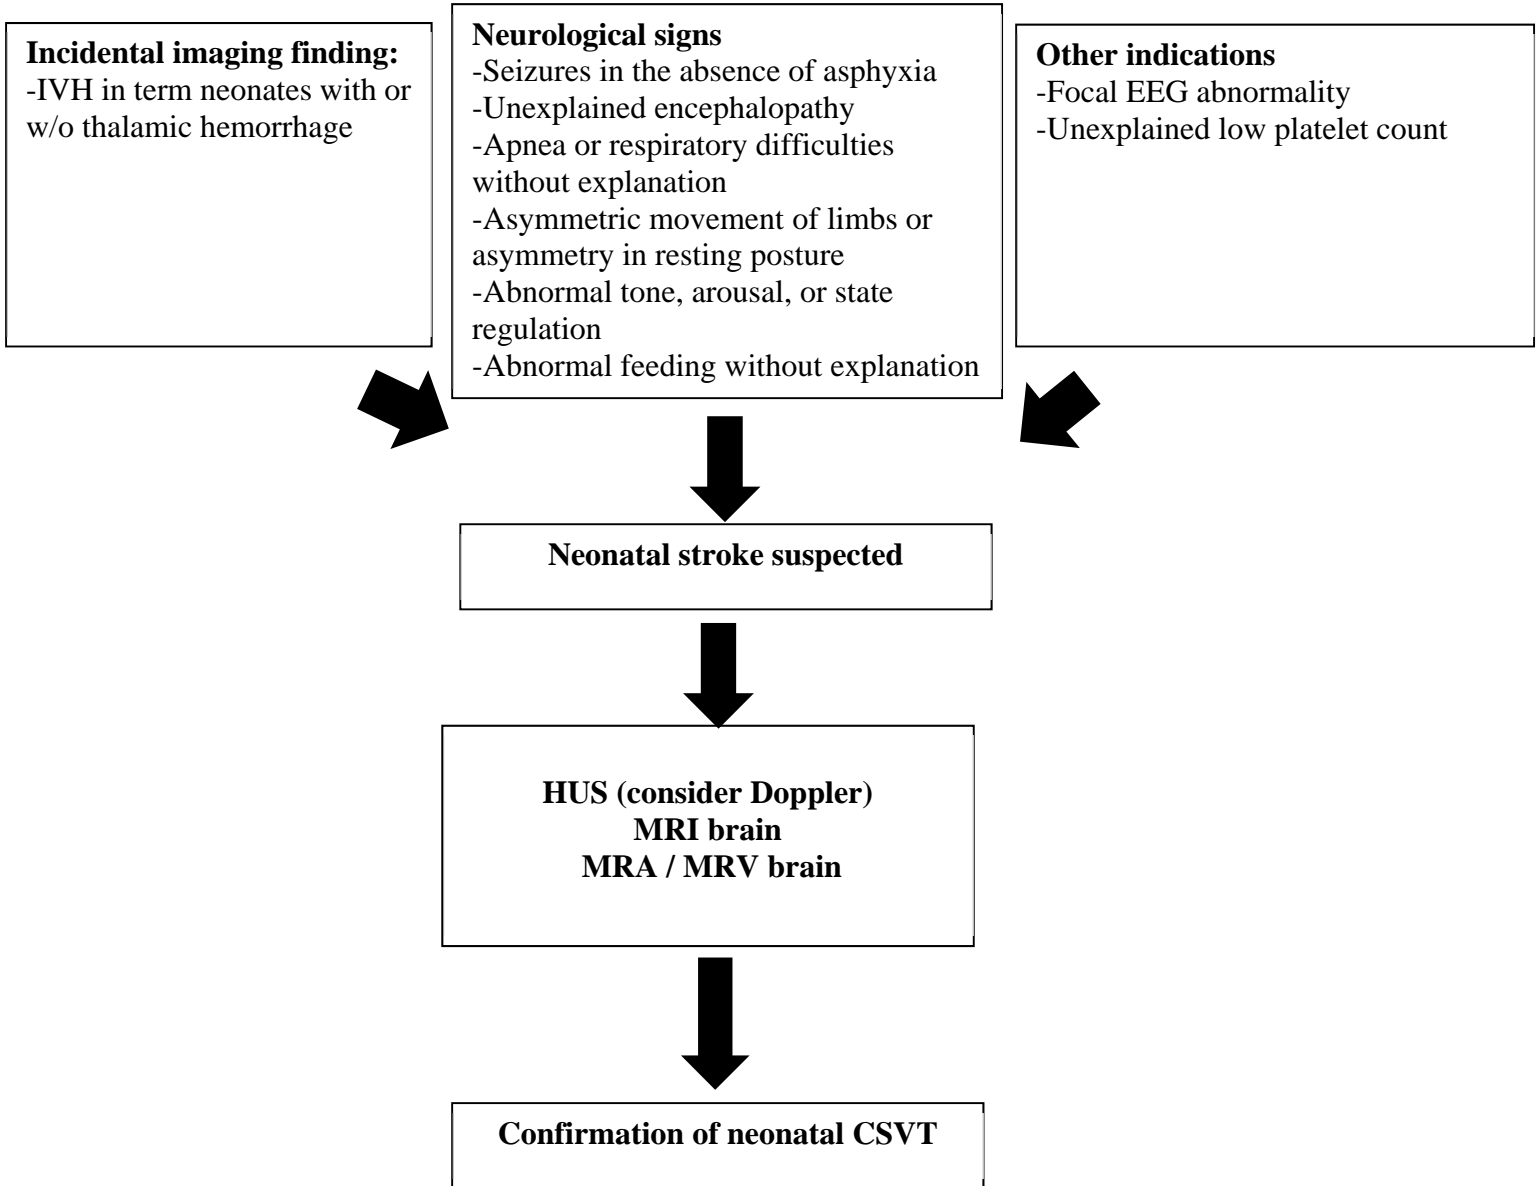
Incidental imaging finding:
-IVH in term neonates with or w/o thalamic hemorrhage

Neurological signs
-Seizures in the absence of asphyxia
-Unexplained encephalopathy
-Apnea or respiratory difficulties without explanation
-Asymmetric movement of limbs or asymmetry in resting posture
-Abnormal tone, arousal, or state regulation
-Abnormal feeding without explanation

Other indications
-Focal EEG abnormality
-Unexplained low platelet count

Neonatal stroke suspected

HUS (consider Doppler)
MRI brain
MRA / MRV brain

Confirmation of neonatal CSVT